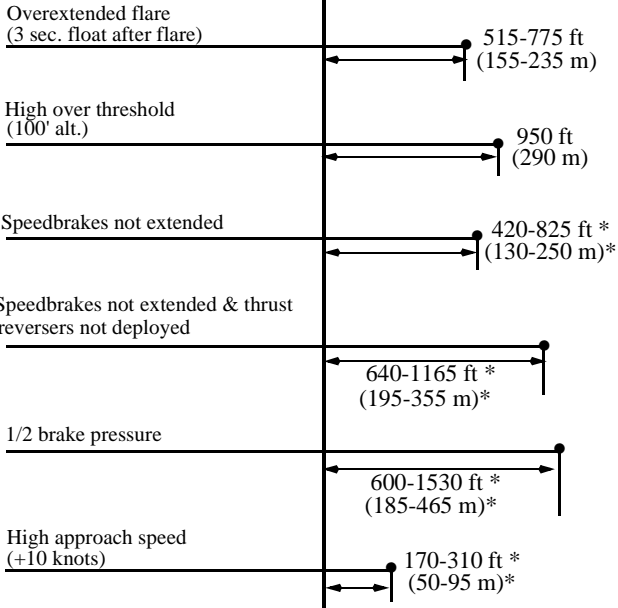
Overextended flare
(3 sec. float after flare)

515-775 ft
(155-235 m)

High over threshold
(100' alt.)

950 ft
(290 m)

Speedbrakes not extended

420-825 ft *
(130-250 m)*

Speedbrakes not extended & thrust reversers not deployed

640-1165 ft *
(195-355 m)*

1/2 brake pressure

600-1530 ft *
(185-465 m)*

High approach speed
(+10 knots)

170-310 ft *
(50-95 m)*